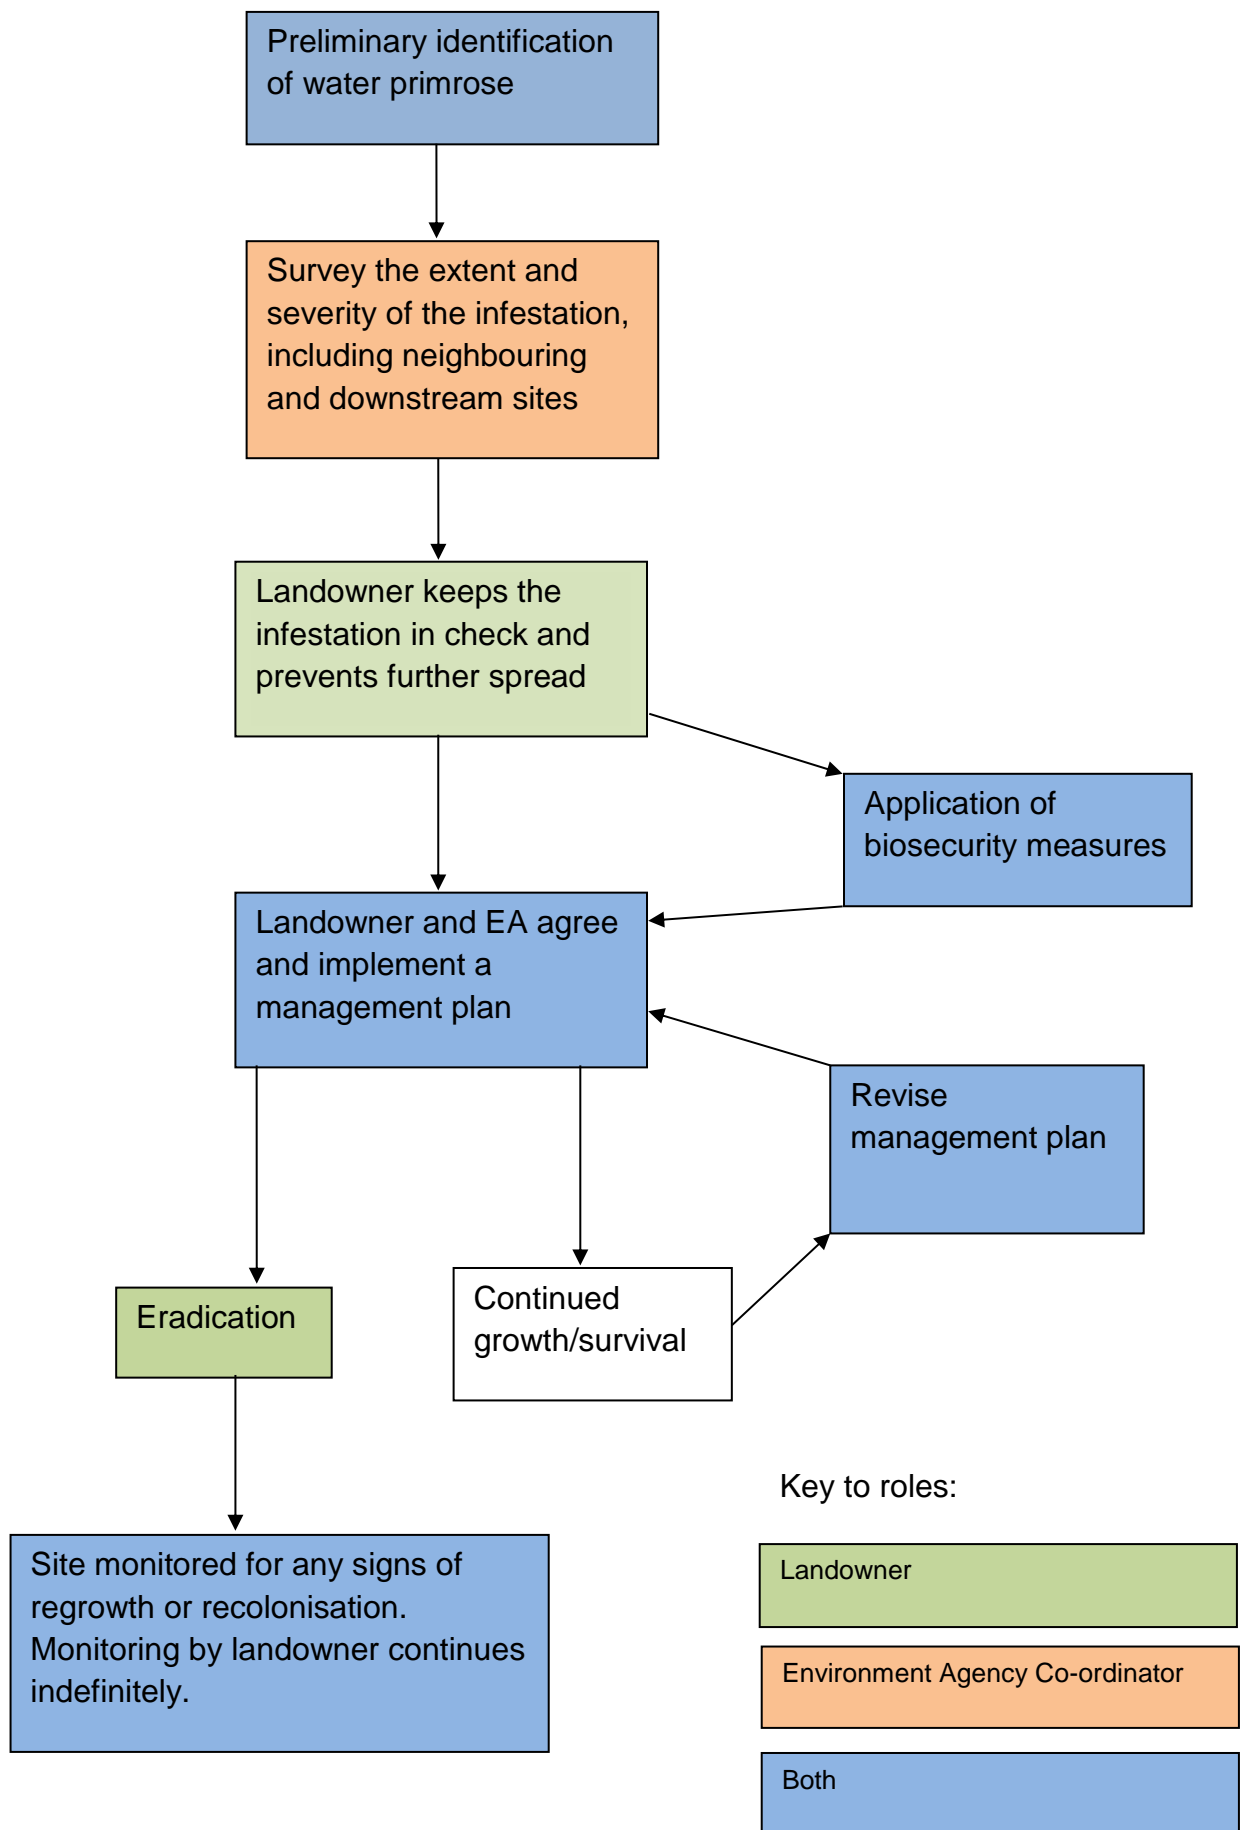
Preliminary identification of water primrose

Survey the extent and severity of the infestation, including neighbouring and downstream sites

Landowner keeps the infestation in check and prevents further spread

Application of biosecurity measures

Landowner and EA agree and implement a management plan

Revise management plan

Eradication

Continued growth/survival

Site monitored for any signs of regrowth or recolonisation. Monitoring by landowner continues indefinitely.

Key to roles:

Landowner

Environment Agency Co-ordinator

Both